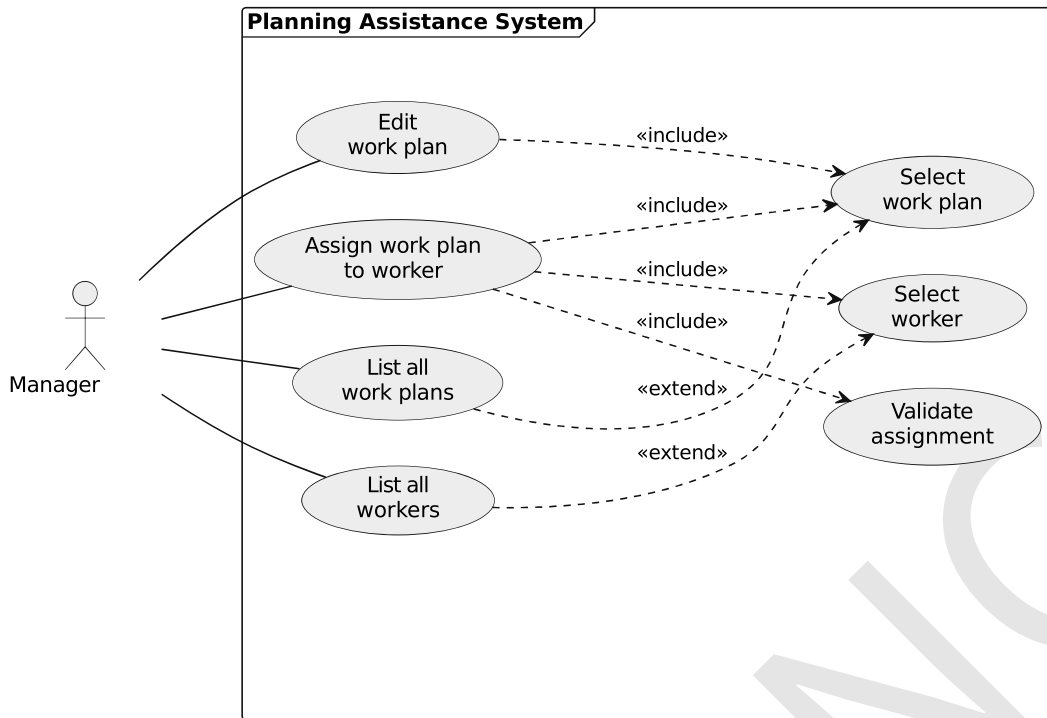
Planning Assistance System

Manager

Edit work plan

Assign work plan to worker

List all work plans

List all workers

«include»

«include»

«include»

«include»

«extend»

«extend»

Select work plan

Select worker

Validate assignment